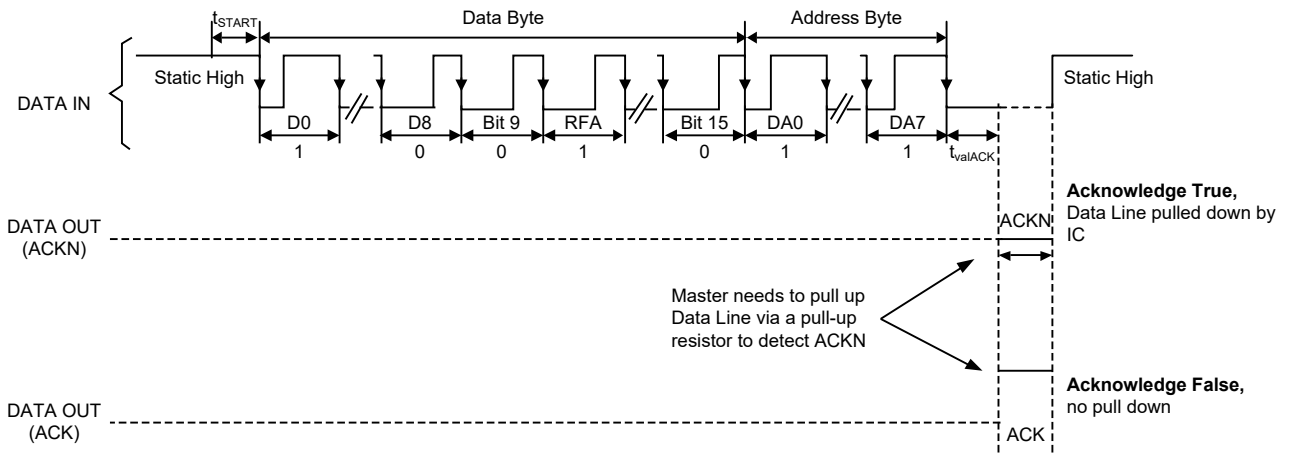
$t_{START}$

Data Byte

Address Byte

Static High

Static High

DATA IN

D0

D8

Bit 9

RFA

Bit 15

DA0

DA7

1

0

0

1

0

1

1

$t_{valACK}$

**Acknowledge True,** Data Line pulled down by IC

DATA OUT (ACKN)

ACKN

Master needs to pull up Data Line via a pull-up resistor to detect ACKN

**Acknowledge False,** no pull down

DATA OUT (ACK)

ACK